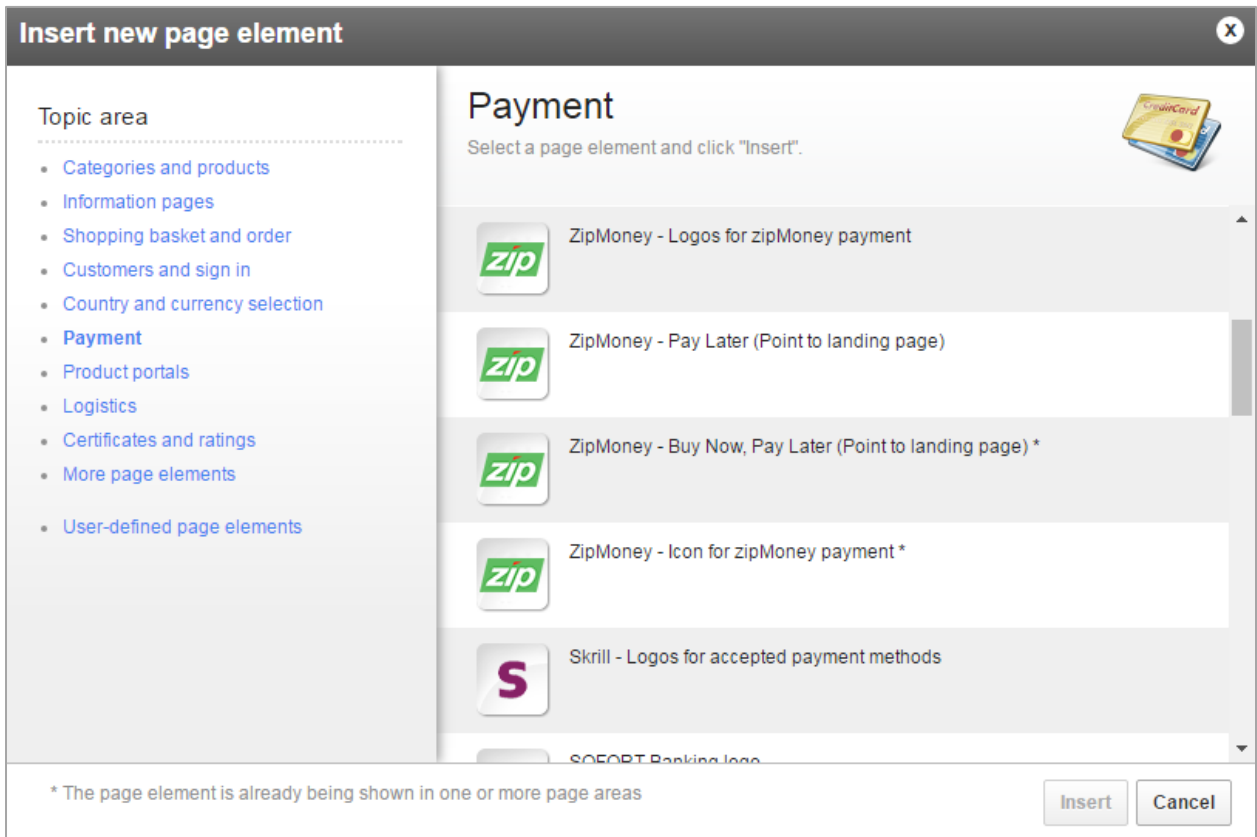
Insert new page element

Topic area

- Categories and products
- Information pages
- Shopping basket and order
- Customers and sign in
- Country and currency selection
- Payment
- Product portals
- Logistics
- Certificates and ratings
- More page elements

- User-defined page elements

Payment

Select a page element and click "Insert".

CreditCard

zip ZipMoney - Logos for zipMoney payment

zip ZipMoney - Pay Later (Point to landing page)

zip ZipMoney - Buy Now, Pay Later (Point to landing page) *

zip ZipMoney - Icon for zipMoney payment *

S Skrill - Logos for accepted payment methods

SOFORT Banking logo

* The page element is already being shown in one or more page areas

Insert Cancel